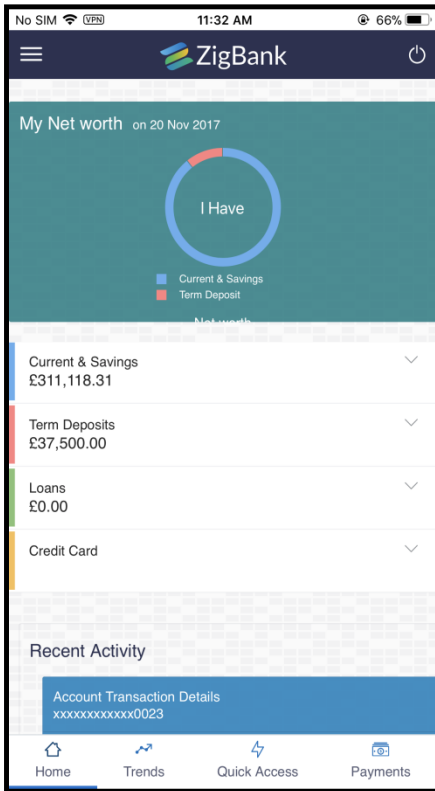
No SIM VPN 11:32 AM 66%

ZigBank

My Net worth on 20 Nov 2017

I Have

Current & Savings
Term Deposit

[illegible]

Current & Savings
£311,118.31

Term Deposits
£37,500.00

Loans
£0.00

Credit Card

Recent Activity

Account Transaction Details
xxxxxxxxxxxx0023

Home Trends Quick Access Payments